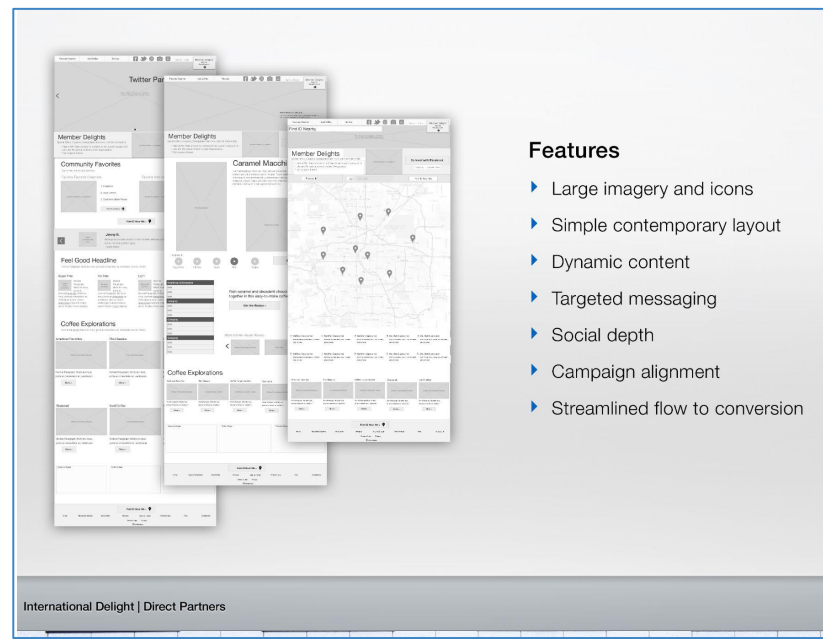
Twitter Par

Member Delights

Community Favorites

Feel Good Headline

Coffee Explorations

Member Delights

Caramel Macchi

Coffee Explorations

Find ID Nearby

Member Delights

Features

Large imagery and icons

Simple contemporary layout

Dynamic content

Targeted messaging

Social depth

Campaign alignment

Streamlined flow to conversion

International Delight | Direct Partners